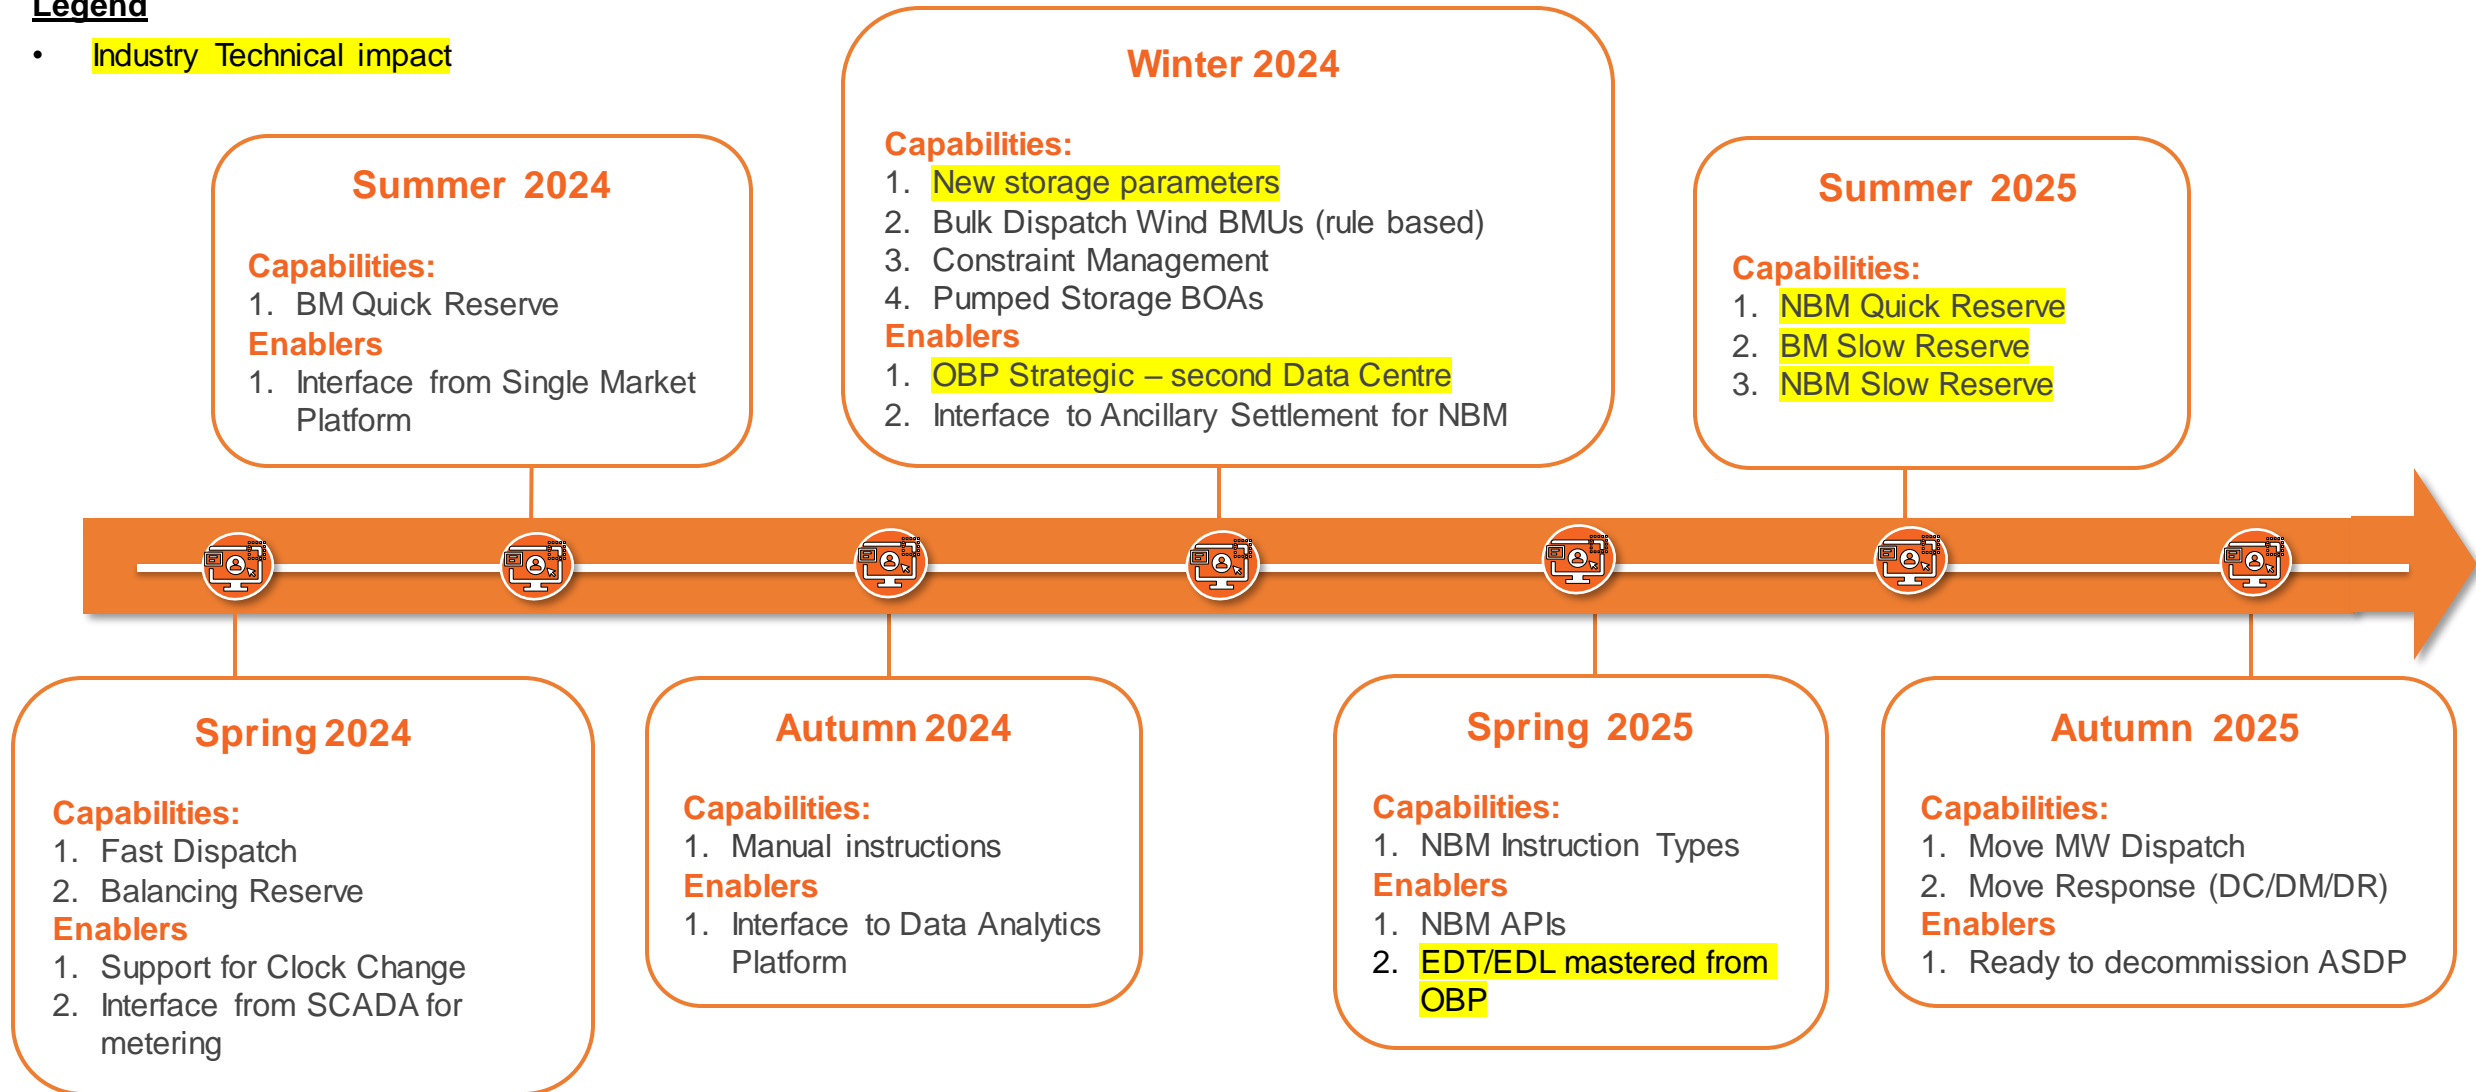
Legend

• Industry Technical impact

Spring 2024

Capabilities:
1. Fast Dispatch
2. Balancing Reserve
Enablers
1. Support for Clock Change
2. Interface from SCADA for metering

Summer 2024

Capabilities:
1. BM Quick Reserve
Enablers
1. Interface from Single Market Platform

Autumn 2024

Capabilities:
1. Manual instructions
Enablers
1. Interface to Data Analytics Platform

Winter 2024

Capabilities:
1. New storage parameters
2. Bulk Dispatch Wind BMUs (rule based)
3. Constraint Management
4. Pumped Storage BOAs
Enablers
1. OBP Strategic – second Data Centre
2. Interface to Ancillary Settlement for NBM

Spring 2025

Capabilities:
1. NBM Instruction Types
Enablers
1. NBM APIs
2. EDT/EDL mastered from OBP

Summer 2025

Capabilities:
1. NBM Quick Reserve
2. BM Slow Reserve
3. NBM Slow Reserve

Autumn 2025

Capabilities:
1. Move MW Dispatch
2. Move Response (DC/DM/DR)
Enablers
1. Ready to decommission ASDP